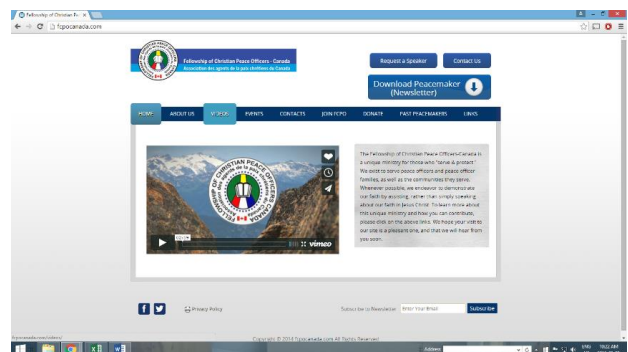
Fellowship of Christian Pe... ×

fcpocanada.com

Fellowship of Christian Peace Officers - Canada
Association des agents de la paix chrétiens du Canada

Request a Speaker

Contact Us

Download Peacemaker (Newsletter)

HOME

ABOUT US

VIDEOS

EVENTS

CONTACTS

JOIN FCPO

DONATE

PAST PEACEMAKERS

LINKS

FELLOWSHIP OF CHRISTIAN PEACE OFFICERS CANADA

vimeo

The Fellowship of Christian Peace Officers-Canada is a unique ministry for those who "serve & protect". We exist to serve peace officers and peace officer families, as well as the communities they serve. Wherever possible, we endeavor to demonstrate our faith by assisting rather than simply speaking about our faith in Jesus Christ. To learn more about this unique ministry and how you can contribute, please click on the above links. We hope your visit to our site is a pleasant one, and that we will hear from you soon.

f

Privacy Policy

Subscribe to Newsletter

Enter Your Email

Subscribe

fcpocanada.com/videos/

Copyright © 2014 fcpocanada.com All Rights Reserved

Address

ENG

10:22 AM